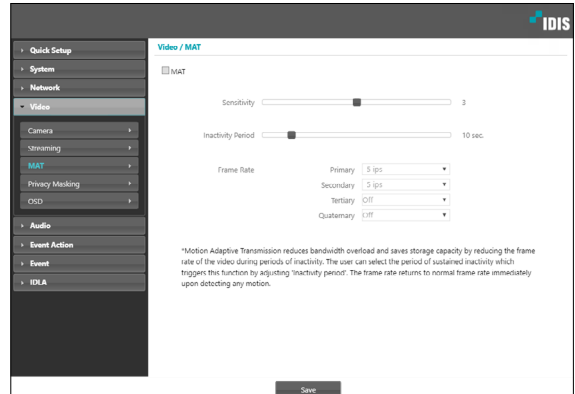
IDIS

Quick Setup
System
Network
Video
Camera
Streaming
MAT
Privacy Masking
OSD
Audio
Event Action
Event
IDLA

Video / MAT

MAT

Sensitivity 3

Inactivity Period 10 sec.

Frame Rate
Primary 5 ips
Secondary 5 ips
Tertiary Off
Quaternary Off

*Motion Adaptive Transmission reduces bandwidth overload and saves storage capacity by reducing the frame rate of the video during periods of inactivity. The user can select the period of sustained inactivity which triggers this function by adjusting 'Inactivity period'. The frame rate returns to normal frame rate immediately upon detecting any motion.

Save